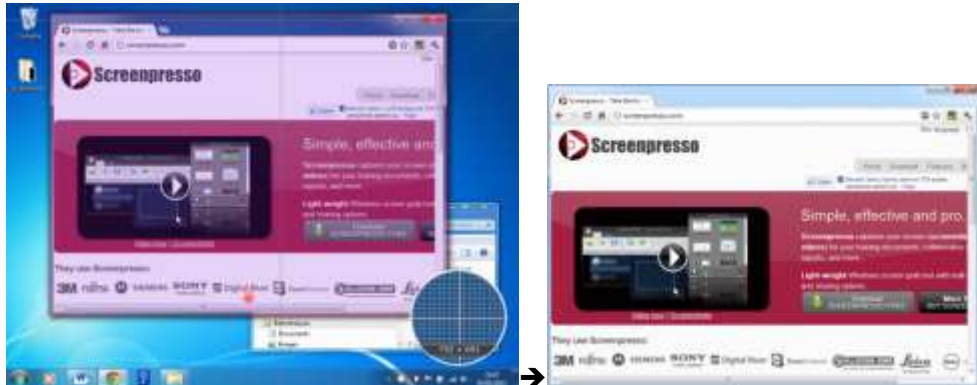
Screenpresso

Simple, effective and

They use Screenpresso:

3M fujitsu SIEMENS SONY Digital River

Screenpresso

Simple, effective and pro.

They use Screenpresso:

3M fujitsu SIEMENS SONY Digital River Leica